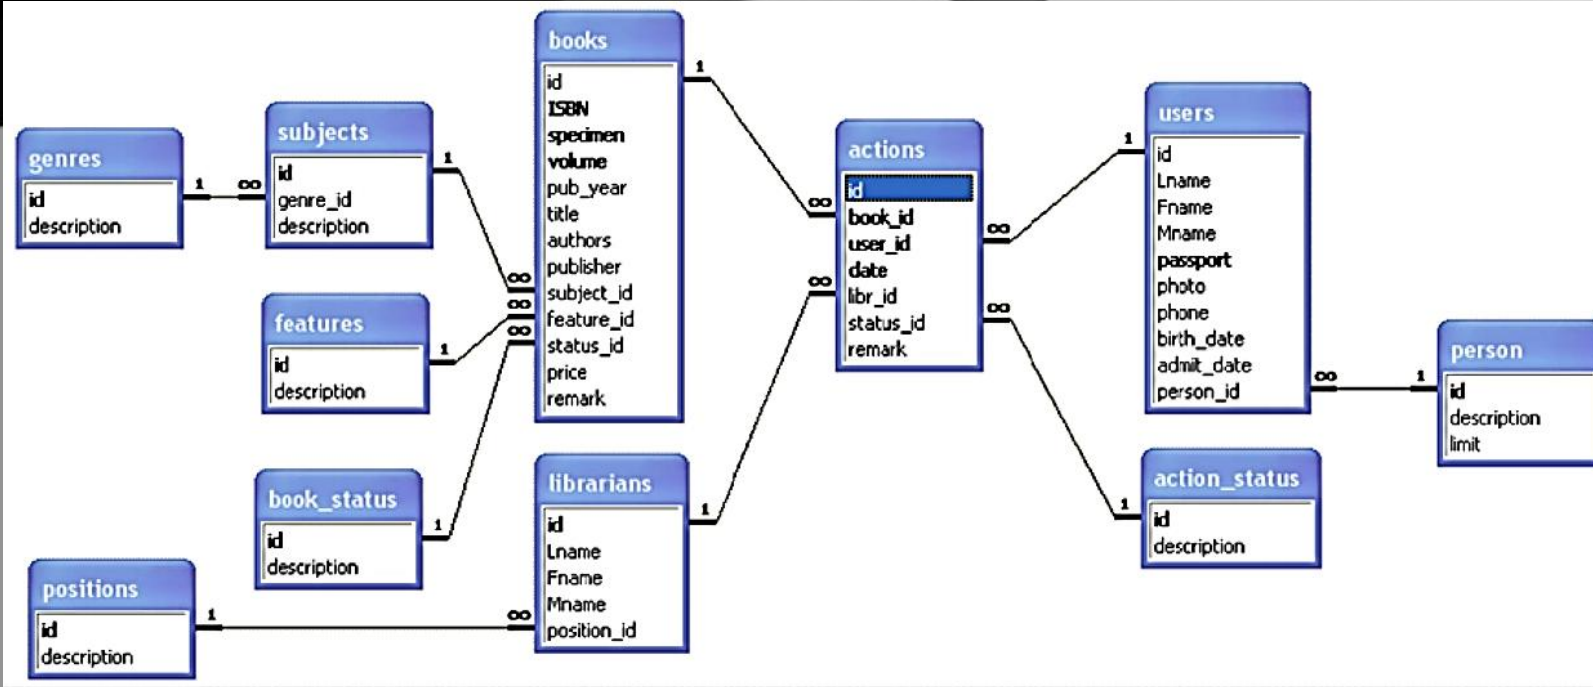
genres
id
description

1 ∞

subjects
id
genre_id
description

1

features
id
description

1

book_status
id
description

1

positions
id
description

1

books
id
ISBN
specimen
volume
pub_year
title
authors
publisher
subject_id
feature_id
status_id
price
remark

∞ ∞ ∞

1

librarians
id
Lname
Fname
Mname
position_id

∞ 1

actions
id
book_id
user_id
date
libr_id
status_id
remark

∞ ∞ ∞ ∞

users
id
Lname
Fname
Mname
passport
photo
phone
birth_date
admit_date
person_id

1 ∞

person
id
description
limit

1

action_status
id
description

1